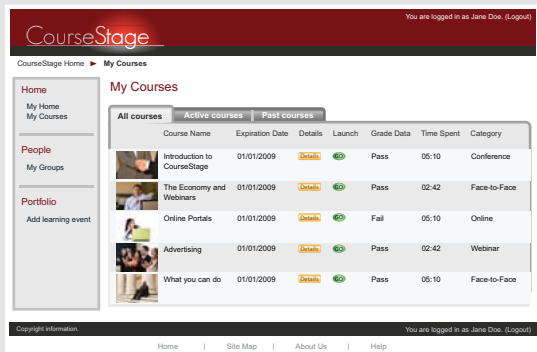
CourseStage

You are logged in as Jane Doe. (Logout)

CourseStage Home ► My Courses

Home
My Home
My Courses

People
My Groups

Portfolio
Add learning event

My Courses

All courses | Active courses | Past courses

| | Course Name | Expiration Date | Details | Launch | Grade Data | Time Spent | Category |
|---|---|---|---|---|---|---|---|
| | Introduction to CourseStage | 01/01/2009 | Details | GO | Pass | 05:10 | Conference |
| | The Economy and Webinars | 01/01/2009 | Details | GO | Pass | 02:42 | Face-to-Face |
| | Online Portals | 01/01/2009 | Details | GO | Fail | 05:10 | Online |
| | Advertising | 01/01/2009 | Details | GO | Pass | 02:42 | Webinar |
| | What you can do | 01/01/2009 | Details | GO | Pass | 05:10 | Face-to-Face |

Copyright information.

You are logged in as Jane Doe. (Logout)

Home | Site Map | About Us | Help